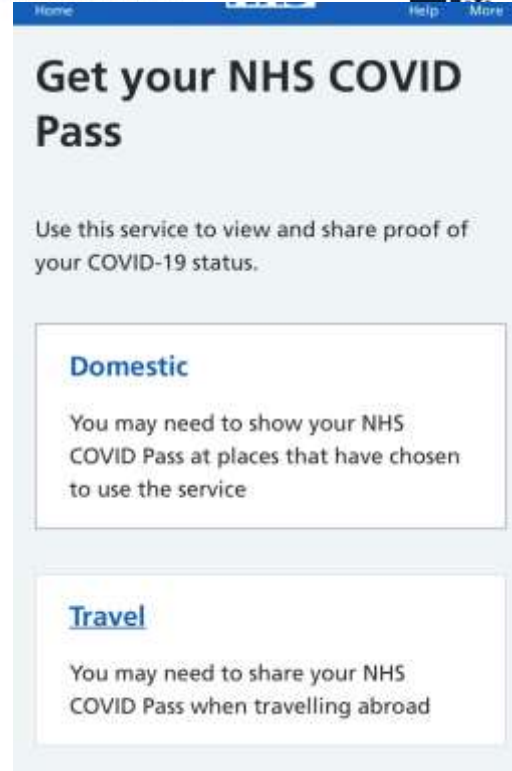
Home

Help More

Get your NHS COVID Pass

Use this service to view and share proof of your COVID-19 status.

Domestic

You may need to show your NHS COVID Pass at places that have chosen to use the service

Travel

You may need to share your NHS COVID Pass when travelling abroad